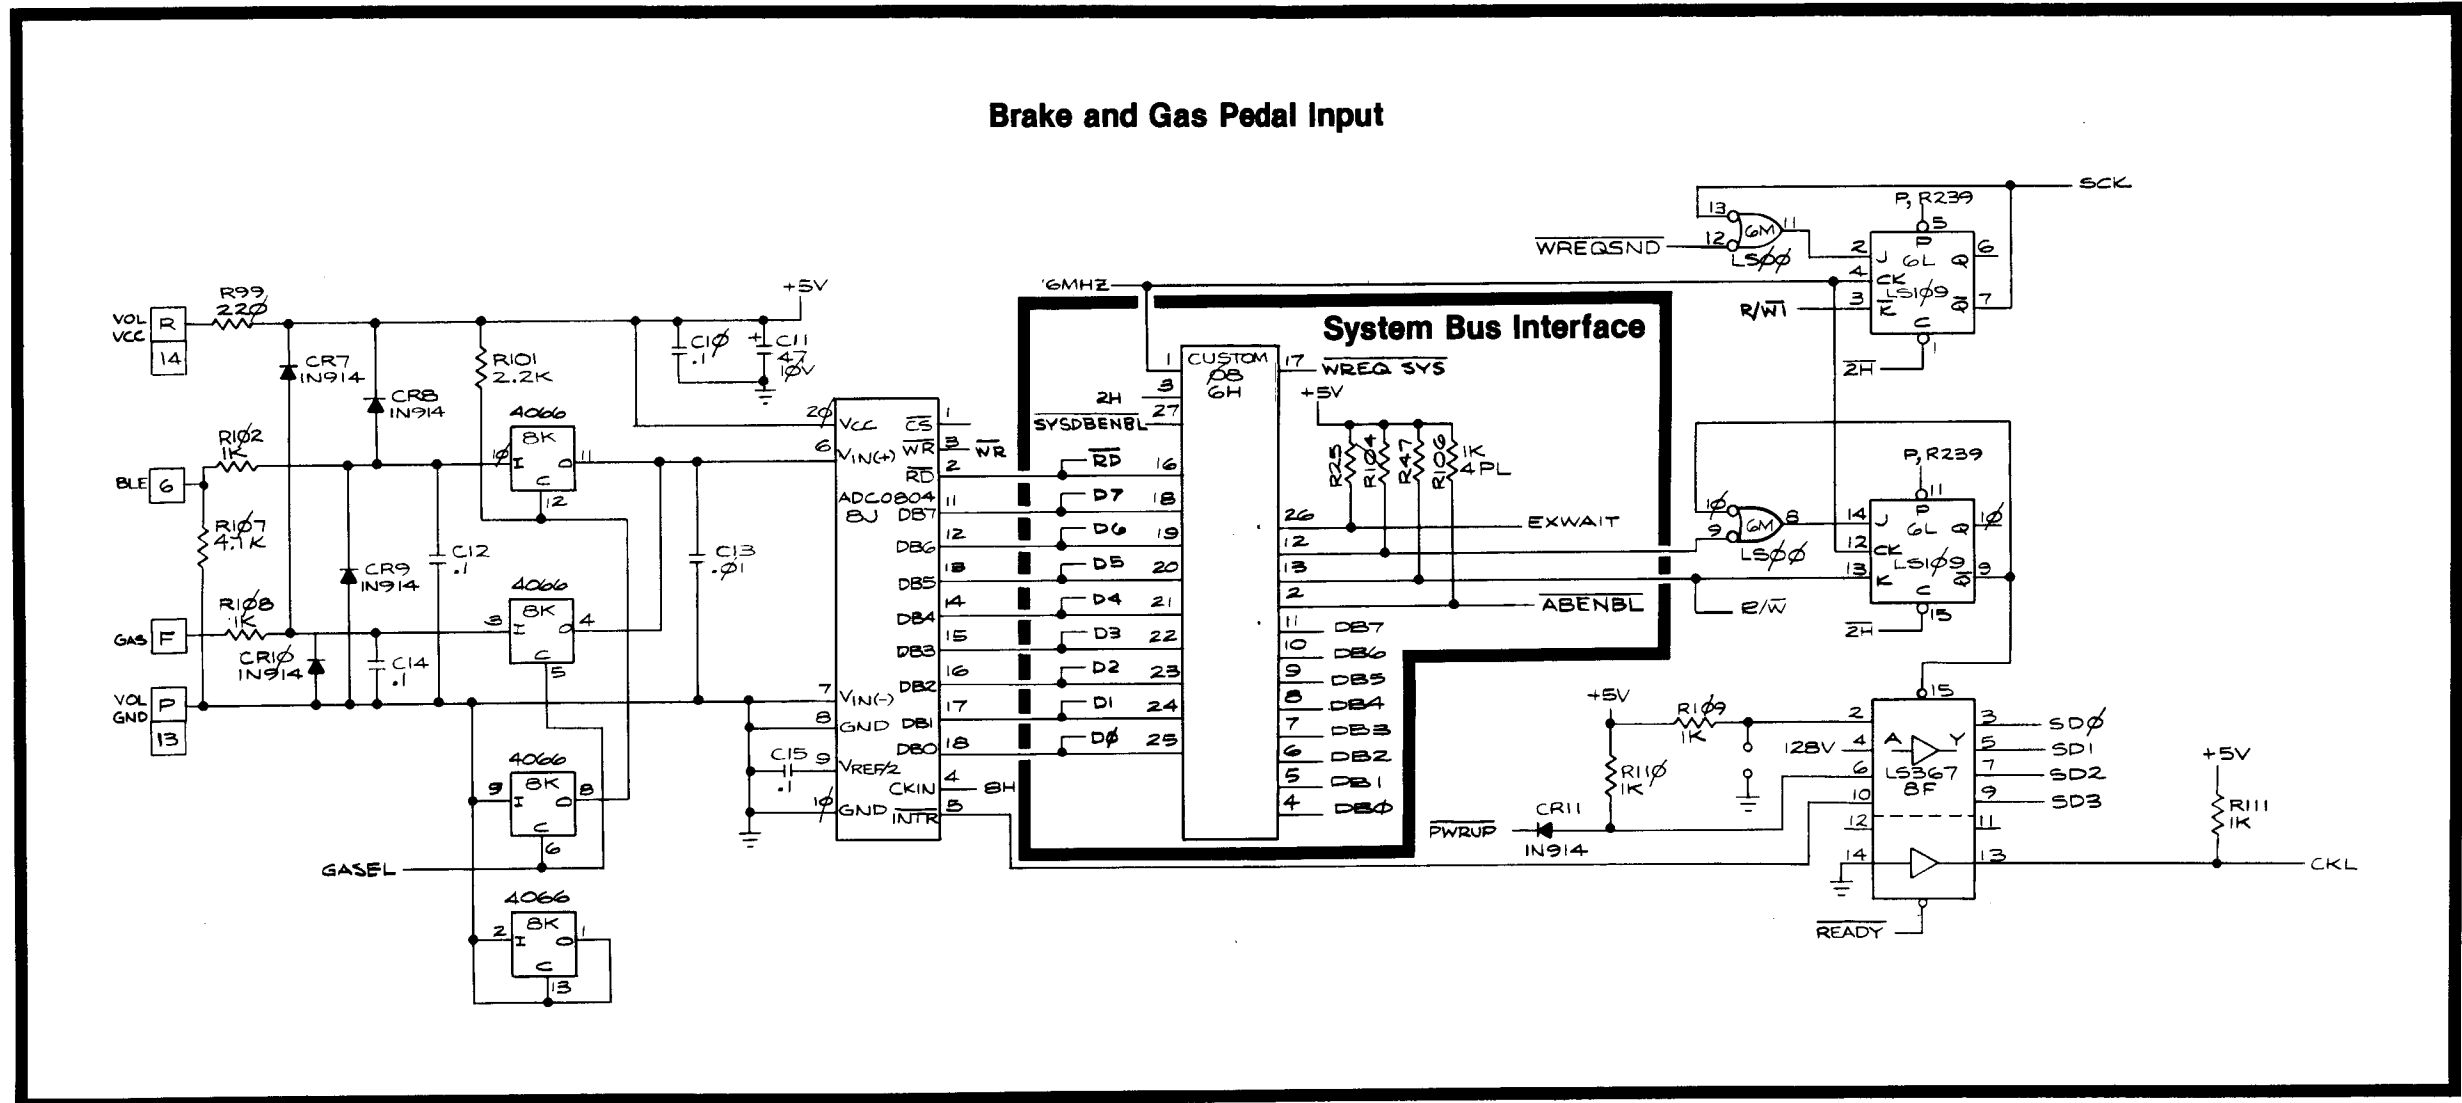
Brake and Gas Pedal Input

System Bus Interface

VOL VCC R 14
R99 220
CR7 IN914
CR8 IN914
R101 2.2K
+5V
C10 .1
C11 47 10V
4066 8K 10 I O 11 C 12
R102 1K
BLE 6
R107 4.1K
CR9 IN914
C12 .1
C13 .01
4066 8K 3 I O 4 C 5
R108 1K
GAS F
CR10 IN914
C14 .1
VOL GND P 13
4066 8K 9 I O 8 C 6
GASEL
4066 8K 2 I O 1 C 13

20 VCC CS 1
6 VIN(+) WR 3 WR
RD 2
ADC0804 8J
DB7 11
DB6 12
DB5 13
DB4 14
DB3 15
DB2 16
7 VIN(-) DB1 17
8 GND DB0 18
C15 .1 9 VREF/2
CKIN 4 8H
10 GND INTR 5

6MHZ
1 CUSTOM 08 6H 17 WREQ SYS
2H 3
SYSDBENBL 27
RD 16
D7 18
D6 19
D5 20
D4 21
D3 22
D2 23
D1 24
D0 25
+5V
R25 R104 R47 R106 1K 4PL
26 EXWAIT
12
13
2 ABENBL
11 DB7
10 DB6
9 DB5
8 DB4
7 DB3
6 DB2
5 DB1
4 DB0

SCK
13 12 6M 11 LS00
WREQSND
P, R239 5
2 J P 6L Q 6
4 CK LS109
R/W1 3 K C Q 7
1
2H

P, R239 11
10 9 6M 8 LS00
14 J P 6L Q 10
12 CK LS109
13 K C Q 9
15
R/W
2H

+5V
R109 1K
R110 1K
128V
CR11
PWRUP
IN914
15
2 A Y 3 SD0
4 5 SD1
6 LS367 8F 7 SD2
10 9 SD3
12 11
14 13
READY
+5V
R111 1K
CKL